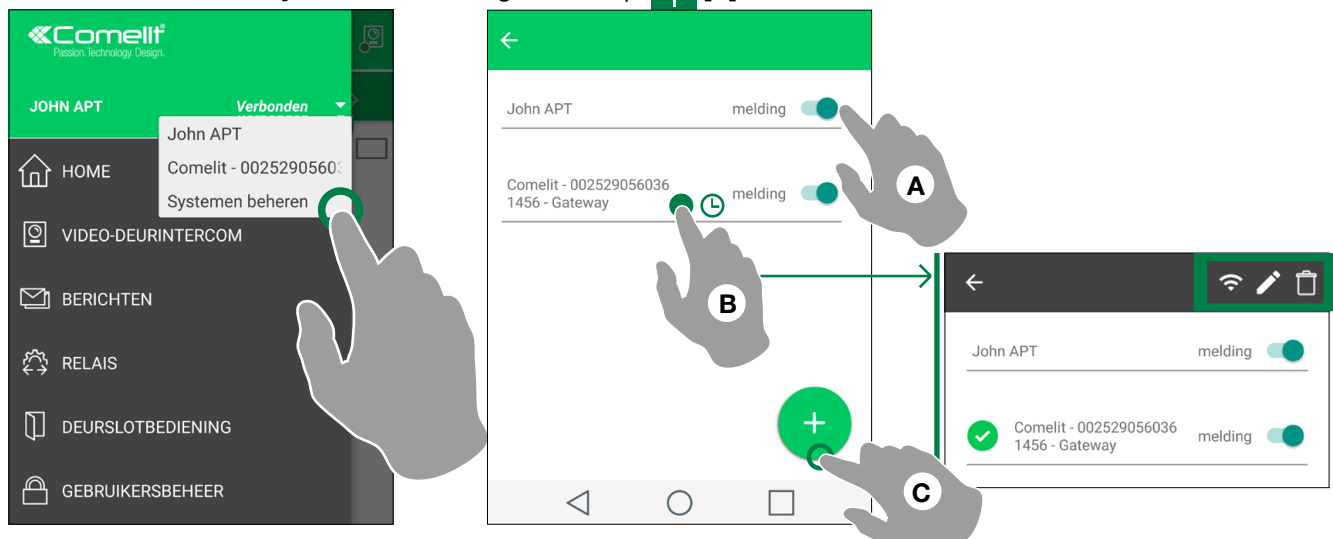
Comelit
Passion.Technology.Design.

JOHN APT
Verbonden

John APT
Comelit - 00252905603
Systemen beheren

HOME
VIDEO-DEURINTERCOM
BERICHTEN
RELAIS
DEURSLOTBEDIENING
GEBRUIKERSBEHEER

John APT
melding

Comelit - 002529056036
1456 - Gateway
melding

A
B
C

John APT
melding

Comelit - 002529056036
1456 - Gateway
melding